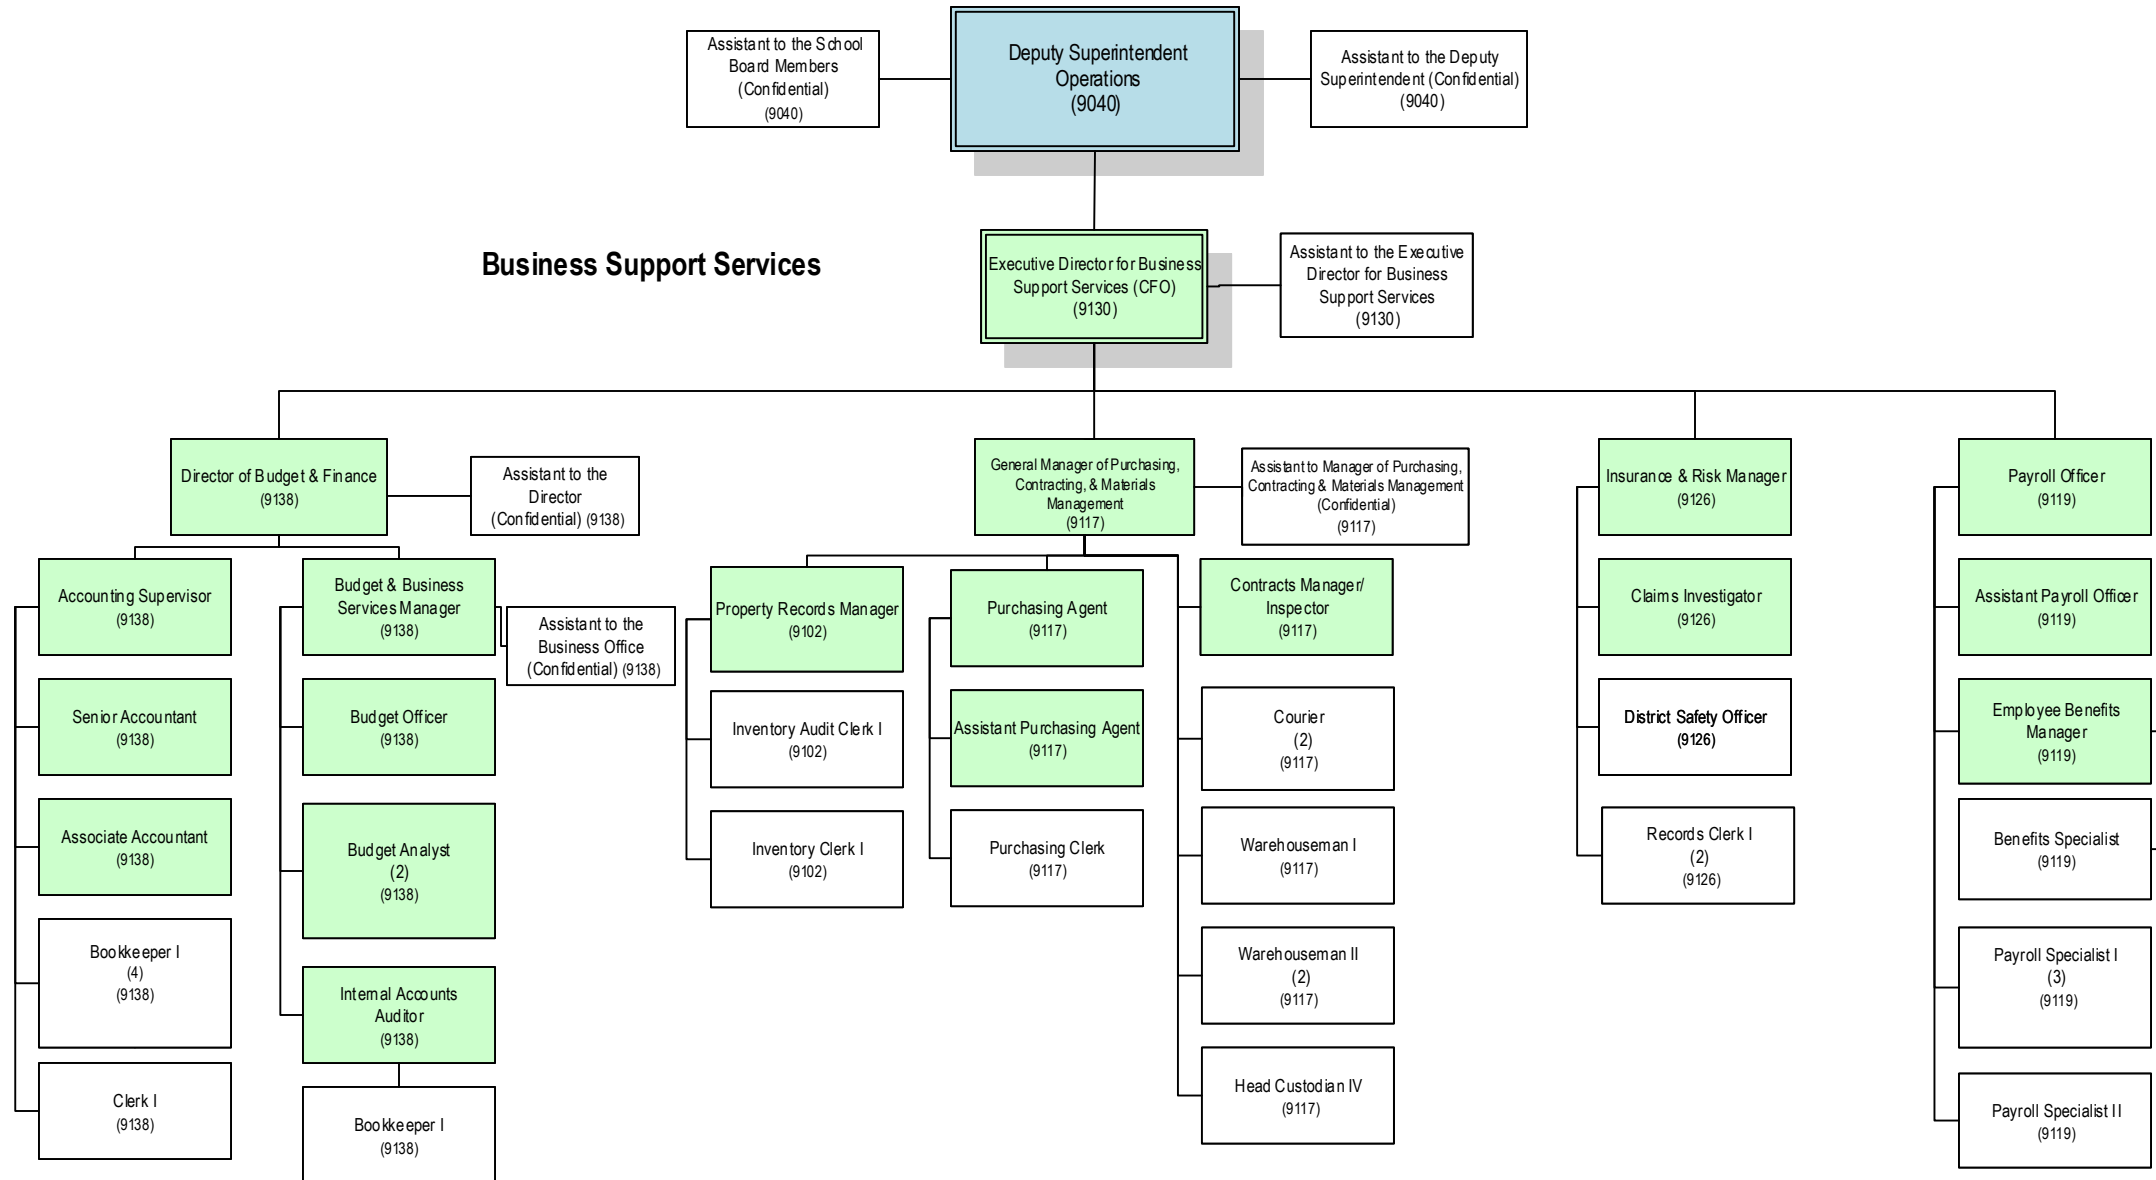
Assistant to the School Board Members (Confidential) (9040)

Deputy Superintendent Operations (9040)

Assistant to the Deputy Superintendent (Confidential) (9040)

Business Support Services

Executive Director for Business Support Services (CFO) (9130)

Assistant to the Executive Director for Business Support Services (9130)

Director of Budget & Finance (9138)

Assistant to the Director (Confidential) (9138)

Accounting Supervisor (9138)

Senior Accountant (9138)

Associate Accountant (9138)

Bookkeeper I (4) (9138)

Clerk I (9138)

Budget & Business Services Manager (9138)

Assistant to the Business Office (Confidential) (9138)

Budget Officer (9138)

Budget Analyst (2) (9138)

Internal Accounts Auditor (9138)

Bookkeeper I (9138)

General Manager of Purchasing, Contracting, & Materials Management (9117)

Assistant to Manager of Purchasing, Contracting & Materials Management (Confidential) (9117)

Property Records Manager (9102)

Inventory Audit Clerk I (9102)

Inventory Clerk I (9102)

Purchasing Agent (9117)

Assistant Purchasing Agent (9117)

Purchasing Clerk (9117)

Contracts Manager/ Inspector (9117)

Courier (2) (9117)

Warehouseman I (9117)

Warehouseman II (2) (9117)

Head Custodian IV (9117)

Insurance & Risk Manager (9126)

Claims Investigator (9126)

District Safety Officer (9126)

Records Clerk I (2) (9126)

Payroll Officer (9119)

Assistant Payroll Officer (9119)

Employee Benefits Manager (9119)

Benefits Specialist (9119)

Payroll Specialist I (3) (9119)

Payroll Specialist II (9119)